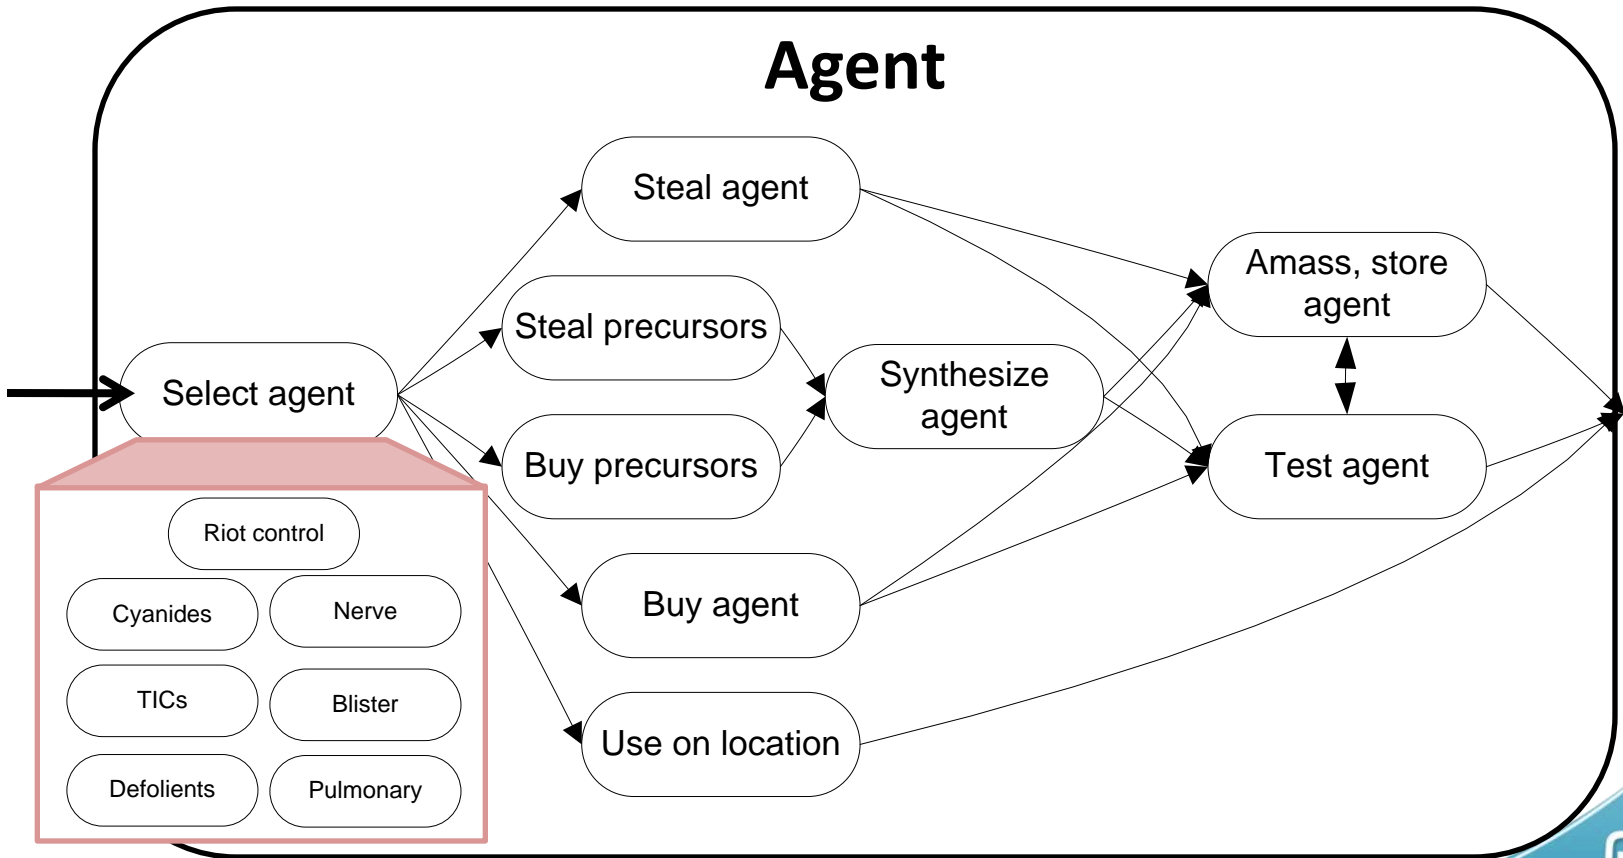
Agent

Select agent

Riot control

Cyanides

Nerve

TICs

Blister

Defolients

Pulmonary

Steal agent

Steal precursors

Buy precursors

Buy agent

Use on location

Synthesize agent

Amass, store agent

Test agent